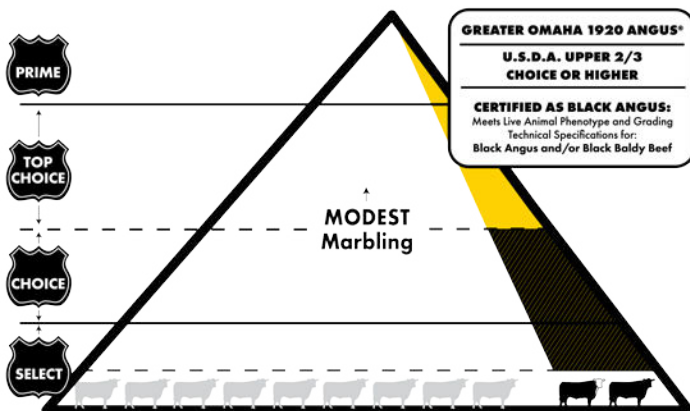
PRIME

TOP CHOICE

CHOICE

SELECT

MODEST Marbling

GREATER OMAHA 1920 ANGUS®

U.S.D.A. UPPER 2/3 CHOICE OR HIGHER

CERTIFIED AS BLACK ANGUS:
Meets Live Animal Phenotype and Grading Technical Specifications for:
Black Angus and/or Black Baldy Beef